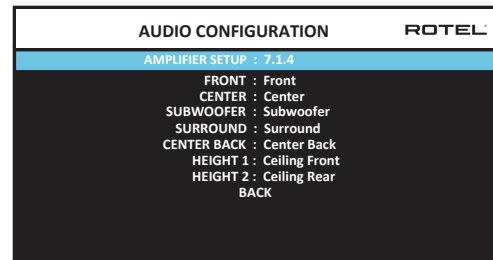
AUDIO CONFIGURATION
ROTEL

AMPLIFIER SETUP : 7.1.4
FRONT : Front
CENTER : Center
SUBWOOFER : Subwoofer
SURROUND : Surround
CENTER BACK : Center Back
HEIGHT 1 : Ceiling Front
HEIGHT 2 : Ceiling Rear
BACK